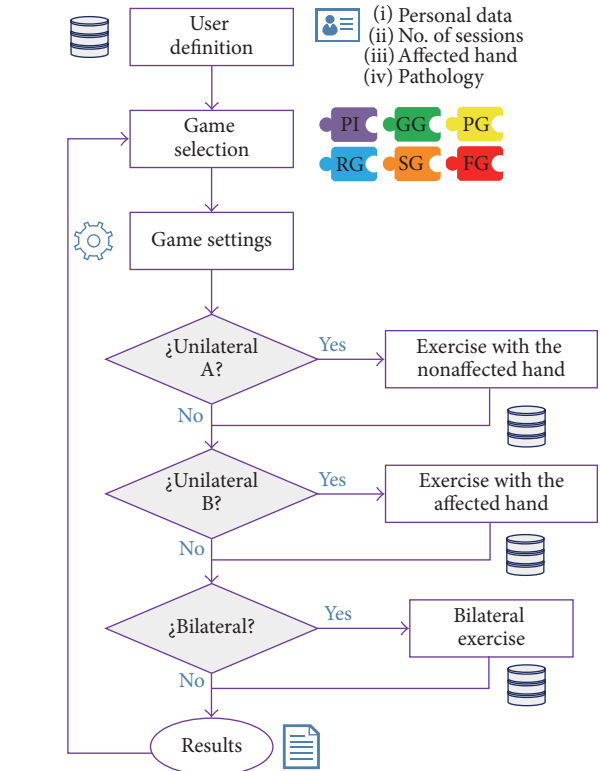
User definition

(i) Personal data
(ii) No. of sessions
(iii) Affected hand
(iv) Pathology

Game selection

PI GG PG
RG SG FG

Game settings

¿Unilateral A?
Yes
Exercise with the nonaffected hand
No

¿Unilateral B?
Yes
Exercise with the affected hand
No

¿Bilateral?
Yes
Bilateral exercise
No

Results